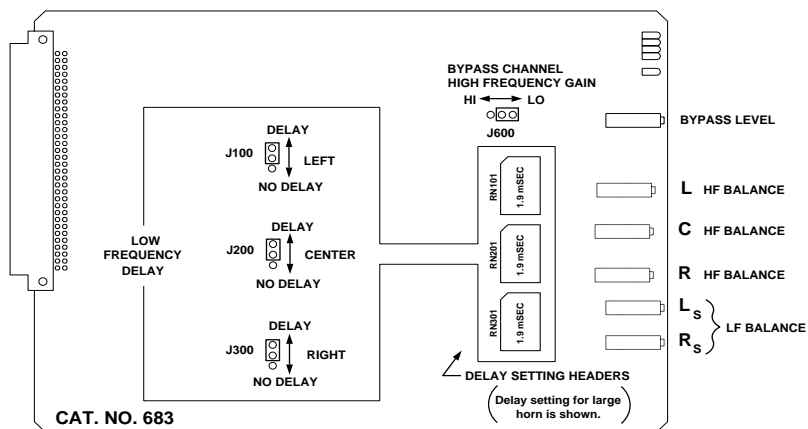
BYPASS CHANNEL
HIGH FREQUENCY GAIN
HI LO
J600

BYPASS LEVEL

DELAY
J100 LEFT
NO DELAY

DELAY
J200 CENTER
NO DELAY

DELAY
J300 RIGHT
NO DELAY

LOW FREQUENCY DELAY

RN101 1.9 mSEC
RN201 1.9 mSEC
RN301 1.9 mSEC

L HF BALANCE
C HF BALANCE
R HF BALANCE
$L_S$
$R_S$
LF BALANCE

DELAY SETTING HEADERS
(Delay setting for large horn is shown.)

CAT. NO. 683